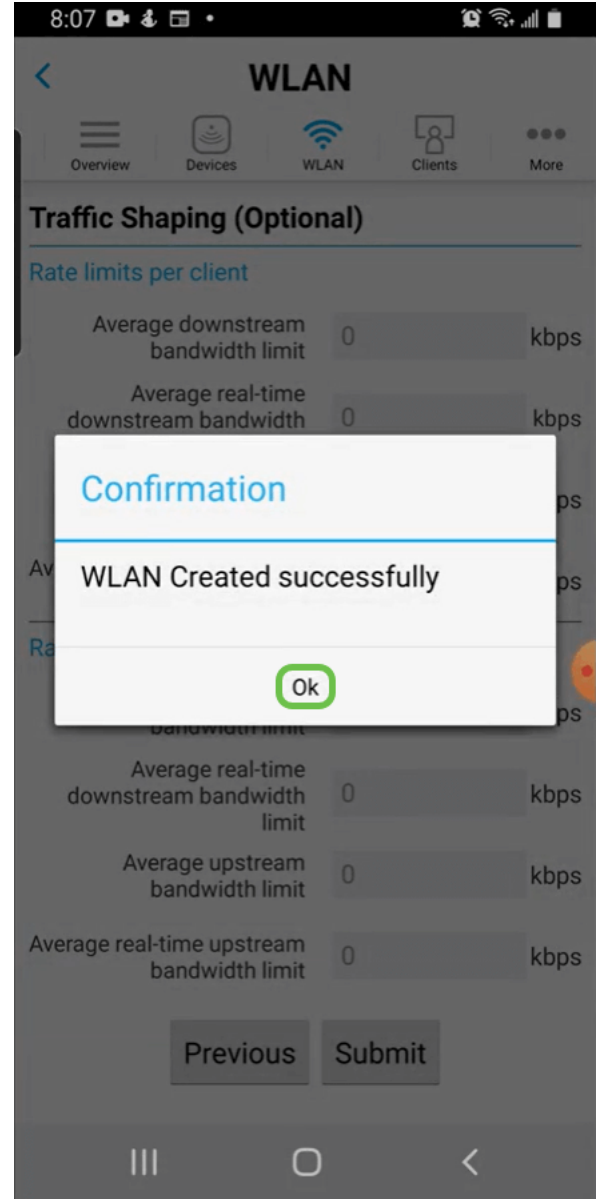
8:07

WLAN

Overview Devices WLAN Clients More

Traffic Shaping (Optional)

Rate limits per client

Average downstream bandwidth limit 0 kbps

Average real-time downstream bandwidth 0 kbps

ps

Av ps

Ra

ps

Confirmation

WLAN Created successfully

Ok

bandwidth limit

Average real-time downstream bandwidth limit 0 kbps

Average upstream bandwidth limit 0 kbps

Average real-time upstream bandwidth limit 0 kbps

Previous Submit